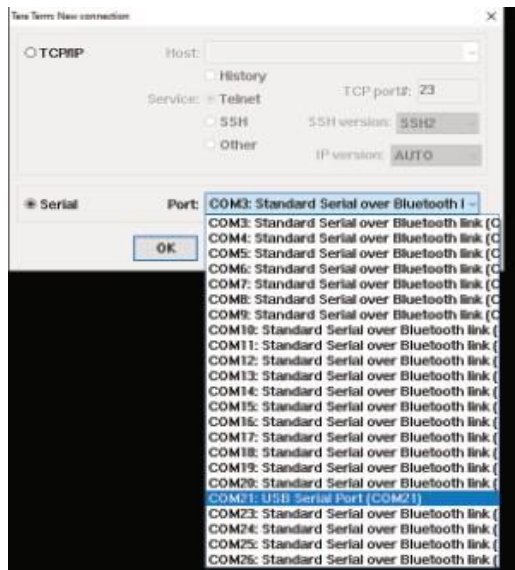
Tera Term: New connection
×
TCP/IP
Host:
History
Service: Telnet
TCP port#: 23
SSH
SSH version: SSH2
Other
IP version: AUTO
Serial
Port: COM3: Standard Serial over Bluetooth l
OK
COM3: Standard Serial over Bluetooth link (C
COM4: Standard Serial over Bluetooth link (C
COM5: Standard Serial over Bluetooth link (C
COM6: Standard Serial over Bluetooth link (C
COM7: Standard Serial over Bluetooth link (C
COM8: Standard Serial over Bluetooth link (C
COM9: Standard Serial over Bluetooth link (C
COM10: Standard Serial over Bluetooth link (
COM11: Standard Serial over Bluetooth link (
COM12: Standard Serial over Bluetooth link (
COM13: Standard Serial over Bluetooth link (
COM14: Standard Serial over Bluetooth link (
COM15: Standard Serial over Bluetooth link (
COM16: Standard Serial over Bluetooth link (
COM17: Standard Serial over Bluetooth link (
COM18: Standard Serial over Bluetooth link (
COM19: Standard Serial over Bluetooth link (
COM20: Standard Serial over Bluetooth link (
COM21: USB Serial Port (COM21)
COM23: Standard Serial over Bluetooth link (
COM24: Standard Serial over Bluetooth link (
COM25: Standard Serial over Bluetooth link (
COM26: Standard Serial over Bluetooth link (